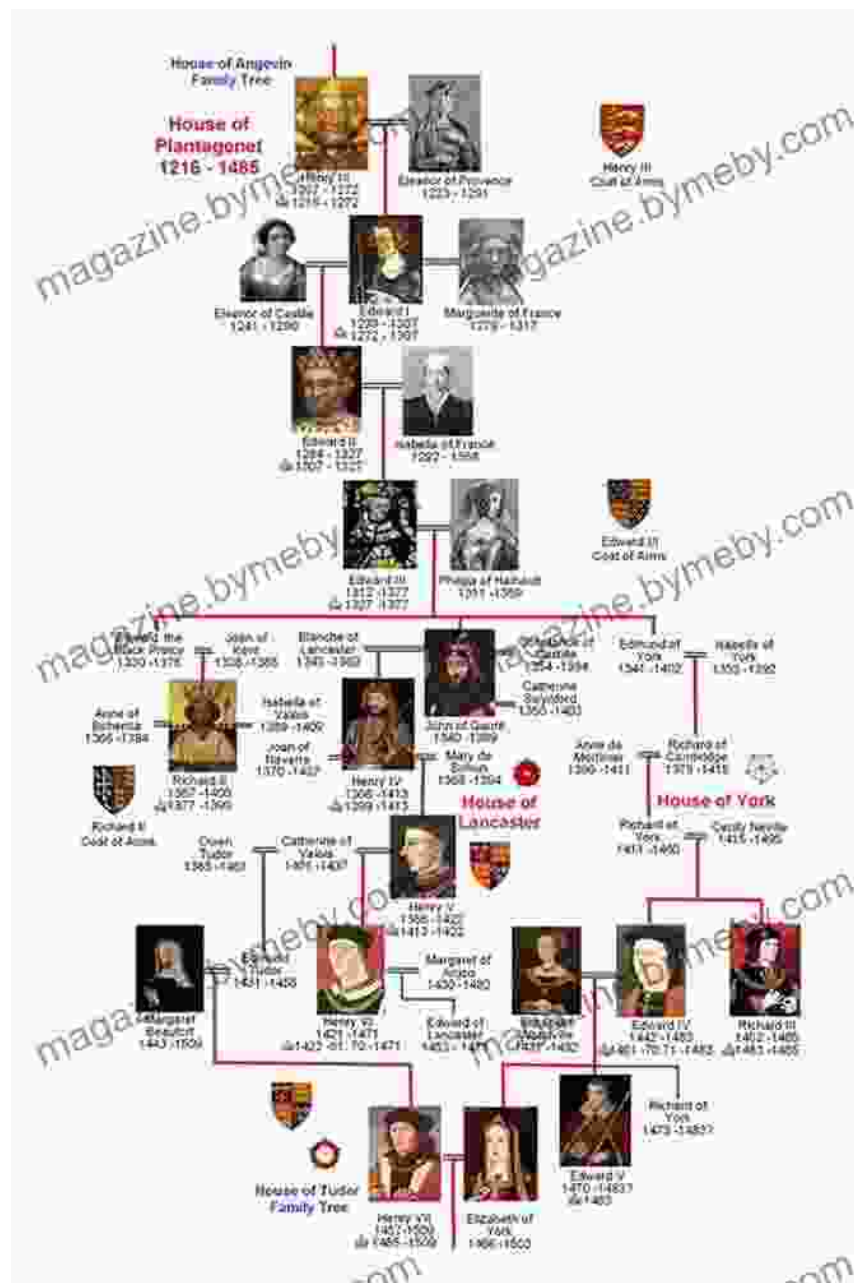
House of Angevin Family Tree

House of Plantagenet 1216 - 1485

Henry III 1207 - 1272 ♔ 1216 - 1272

Eleanor of Provence 1223 - 1291

Henry III Coat of Arms

magazine.bymeby.com

Eleanor of Castile 1241 - 1290

Edward I 1239 - 1307 ♔ 1272 - 1307

Marguerite of France 1279 - 1317

Edward II 1284 - 1327 ♔ 1307 - 1327

Isabella of France 1292 - 1358

Edward III 1312 - 1377 ♔ 1327 - 1377

Philippa of Hainault 1311 - 1369

Edward III Coat of Arms

Edward the Black Prince 1330 - 1376

Joan of Kent 1328 - 1385

Blanche of Lancaster 1345 - 1369

Constance of Castile 1354 - 1394

Catherine Swynford 1350 - 1403

Edmund of York 1341 - 1402

Isabella of York 1355 - 1392

Anne of Bohemia 1366 - 1394

Isabella of Valois 1389 - 1409

John of Gaunt 1340 - 1399

Joan of Navarre 1370 - 1437

Mary de Bohun 1368 - 1394

Anne de Mortimer 1390 - 1411

Richard of Cambridge 1375 - 1415

Richard II 1367 - 1400 ♔ 1377 - 1399

Henry IV 1366 - 1413 ♔ 1399 - 1413

House of Lancaster

House of York

Richard II Coat of Arms

Owen Tudor 1385 - 1461

Catherine of Valois 1401 - 1437

Richard of York 1411 - 1460

Cecily Neville 1415 - 1495

Henry V 1386 - 1422 ♔ 1413 - 1422

Margaret Beaufort 1443 - 1509

Edmund Tudor 1431 - 1456

Henry VI 1421 - 1471 ♔ 1422 - 61, 70 - 1471

Margaret of Anjou 1430 - 1482

Edward of Lancaster 1453 - 1471

Elizabeth Woodville 1437 - 1492

Edward IV 1442 - 1483 ♔ 1461 - 70, 71 - 1483

Richard III 1452 - 1485 ♔ 1483 - 1485

Richard of York 1473 - 1483?

Edward V 1470 - 1483? ♔ 1483

House of Tudor Family Tree

Henry VII 1457 - 1509 ♔ 1485 - 1509

Elizabeth of York 1466 - 1503